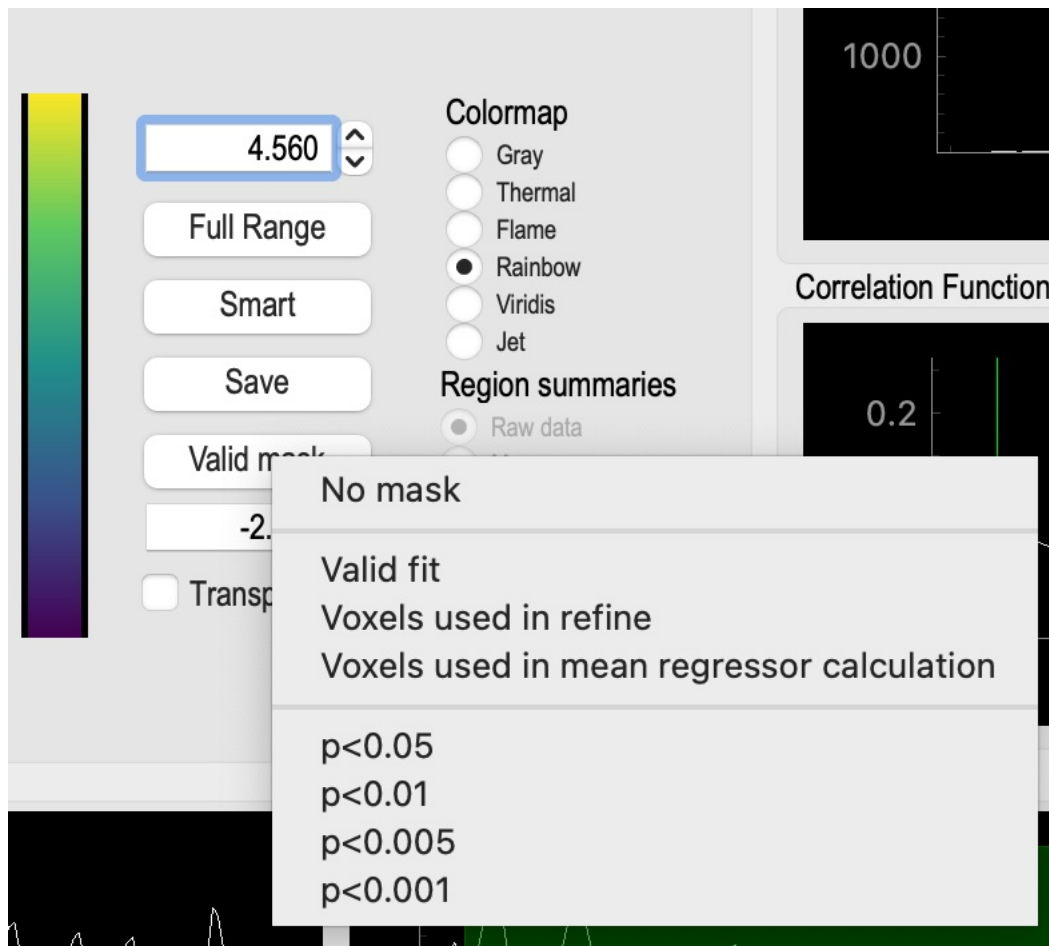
1000

4.560

Full Range

Smart

Save

Valid m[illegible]

-2.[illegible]

Transp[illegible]

Colormap
Gray
Thermal
Flame
Rainbow
Viridis
Jet

Region summaries
Raw data

Correlation Function

0.2

No mask

Valid fit
Voxels used in refine
Voxels used in mean regressor calculation

p<0.05
p<0.01
p<0.005
p<0.001